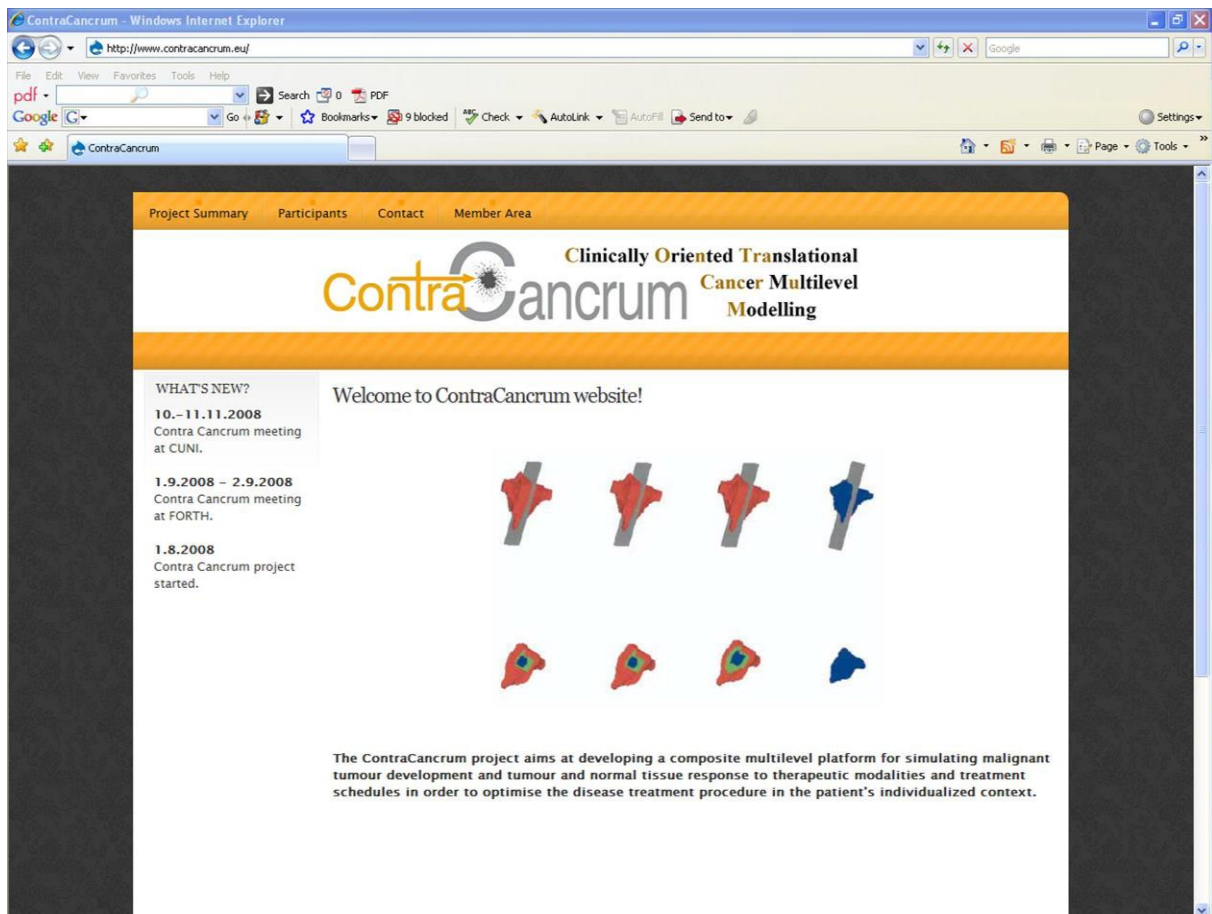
ContraCancrum - Windows Internet Explorer

http://www.contracancrum.eu/

Google

File Edit View Favorites Tools Help

pdf

Search 0 PDF

Google G

Go Bookmarks 9 blocked Check AutoLink AutoFill Send to

Settings

ContraCancrum

Page Tools

Project Summary Participants Contact Member Area

ContraCancrum

Clinically Oriented Translational Cancer Multilevel Modelling

WHAT'S NEW?

10.-11.11.2008
Contra Cancrum meeting at CUNI.

1.9.2008 – 2.9.2008
Contra Cancrum meeting at FORTH.

1.8.2008
Contra Cancrum project started.

Welcome to ContraCancrum website!

The ContraCancrum project aims at developing a composite multilevel platform for simulating malignant tumour development and tumour and normal tissue response to therapeutic modalities and treatment schedules in order to optimise the disease treatment procedure in the patient's individualized context.